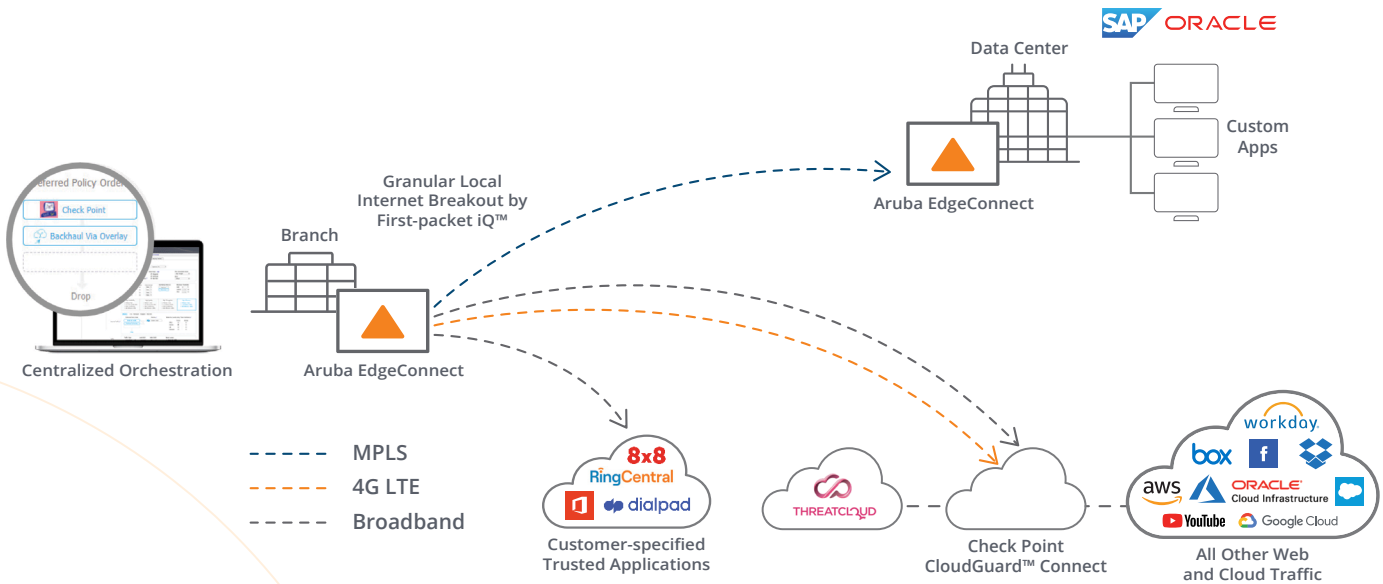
SAP ORACLE

Data Center

Custom Apps

Aruba EdgeConnect

Granular Local Internet Breakout by First-packet iQ™

Preferred Policy Order

Check Point

Backhaul Via Overlay

Drop

Centralized Orchestration

Branch

Aruba EdgeConnect

MPLS

4G LTE

Broadband

8x8

RingCentral

dialpad

Customer-specified Trusted Applications

THREATCLOUD

Check Point CloudGuard™ Connect

workday.

box

f

aws

ORACLE Cloud Infrastructure

YouTube

Google Cloud

All Other Web and Cloud Traffic